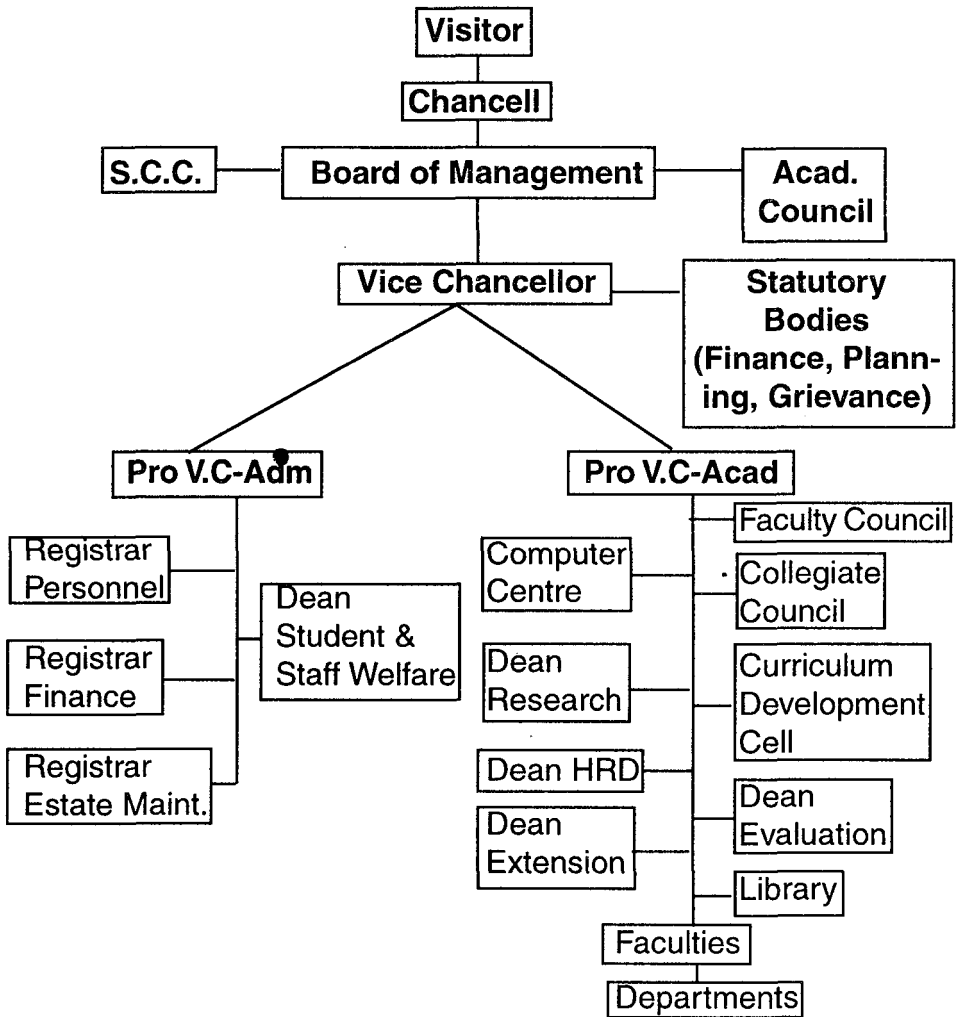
Visitor

Chancell

S.C.C.

Board of Management

Acad. Council

Vice Chancellor

Statutory Bodies (Finance, Planning, Grievance)

Pro V.C-Adm

Pro V.C-Acad

Registrar Personnel

Dean Student & Staff Welfare

Registrar Finance

Registrar Estate Maint.

Faculty Council

Computer Centre

Collegiate Council

Dean Research

Curriculum Development Cell

Dean HRD

Dean Evaluation

Dean Extension

Library

Faculties

Departments